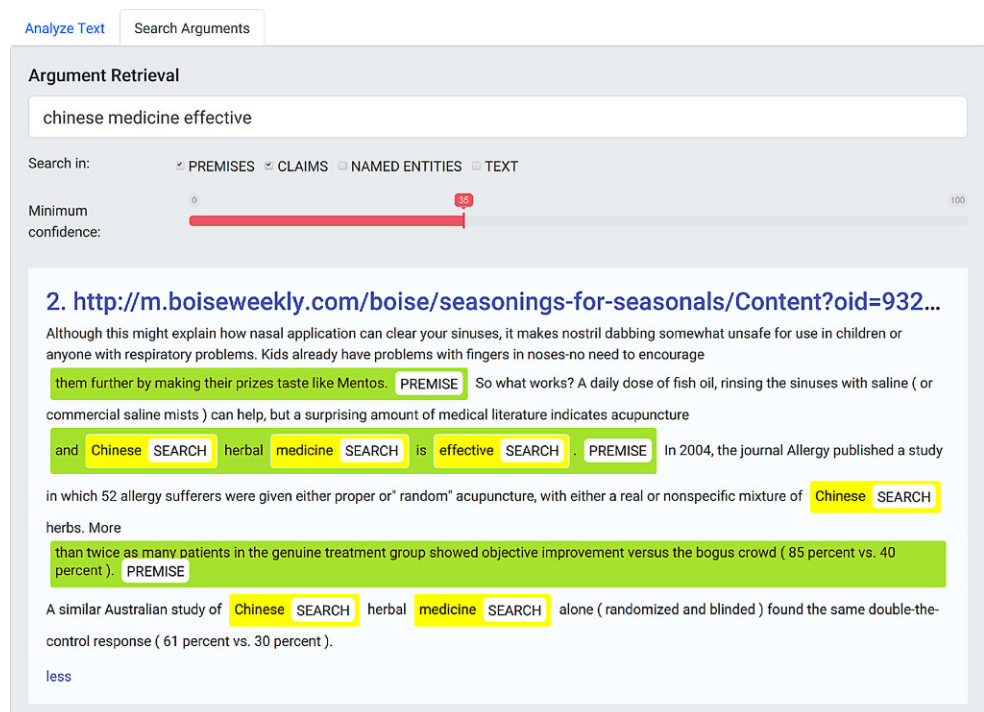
Analyze Text | Search Arguments

Argument Retrieval

chinese medicine effective

Search in: PREMISES CLAIMS NAMED ENTITIES TEXT

Minimum confidence: 0 35 100

2. http://m.boiseweekly.com/boise/seasonings-for-seasonals/Content?oid=932...

Although this might explain how nasal application can clear your sinuses, it makes nostril dabbing somewhat unsafe for use in children or anyone with respiratory problems. Kids already have problems with fingers in noses-no need to encourage them further by making their prizes taste like Mentos. PREMISE So what works? A daily dose of fish oil, rinsing the sinuses with saline ( or commercial saline mists ) can help, but a surprising amount of medical literature indicates acupuncture and Chinese SEARCH herbal medicine SEARCH is effective SEARCH . PREMISE In 2004, the journal Allergy published a study in which 52 allergy sufferers were given either proper or" random" acupuncture, with either a real or nonspecific mixture of Chinese SEARCH herbs. More than twice as many patients in the genuine treatment group showed objective improvement versus the bogus crowd ( 85 percent vs. 40 percent ). PREMISE

A similar Australian study of Chinese SEARCH herbal medicine SEARCH alone ( randomized and blinded ) found the same double-the-control response ( 61 percent vs. 30 percent ).

less